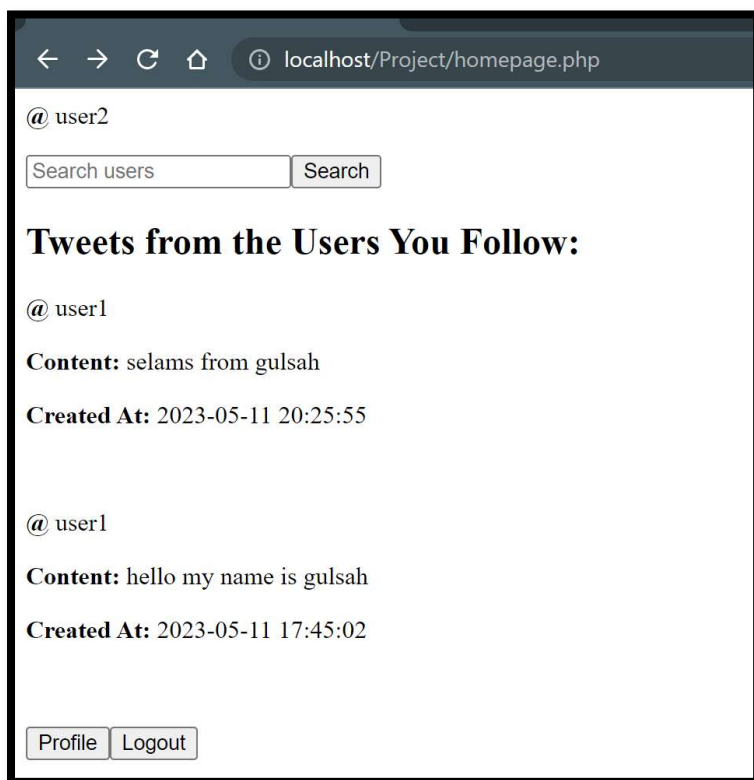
localhost/Project/homepage.php

@ user2

Search users Search

Tweets from the Users You Follow:

@ user1

Content: selams from gulsah

Created At: 2023-05-11 20:25:55

@ user1

Content: hello my name is gulsah

Created At: 2023-05-11 17:45:02

Profile Logout